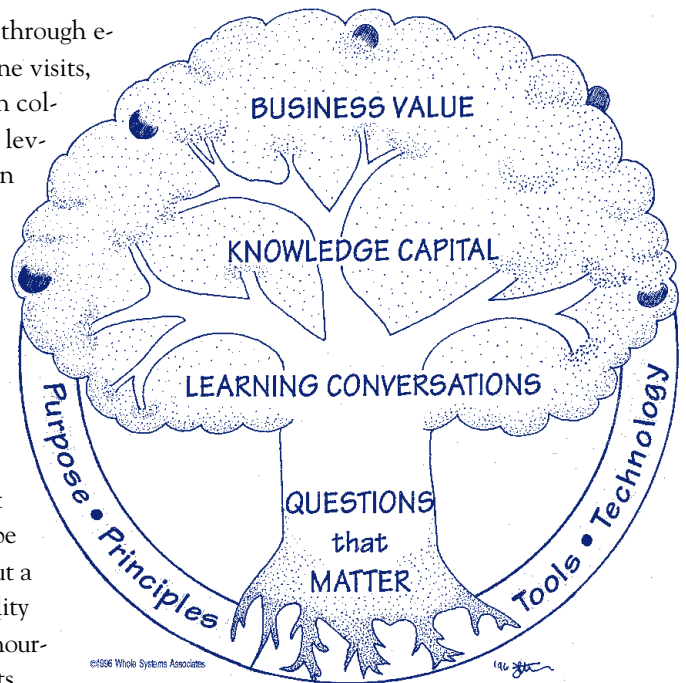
through e-
ne visits,
n col-
lev-
n

t
be
ut a
ity
hour-
rs

BUSINESS VALUE

KNOWLEDGE CAPITAL

LEARNING CONVERSATIONS

QUESTIONS that MATTER

Purpose • Principles

Tools • Technology

©1996 Whole Systems Associates

'96 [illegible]